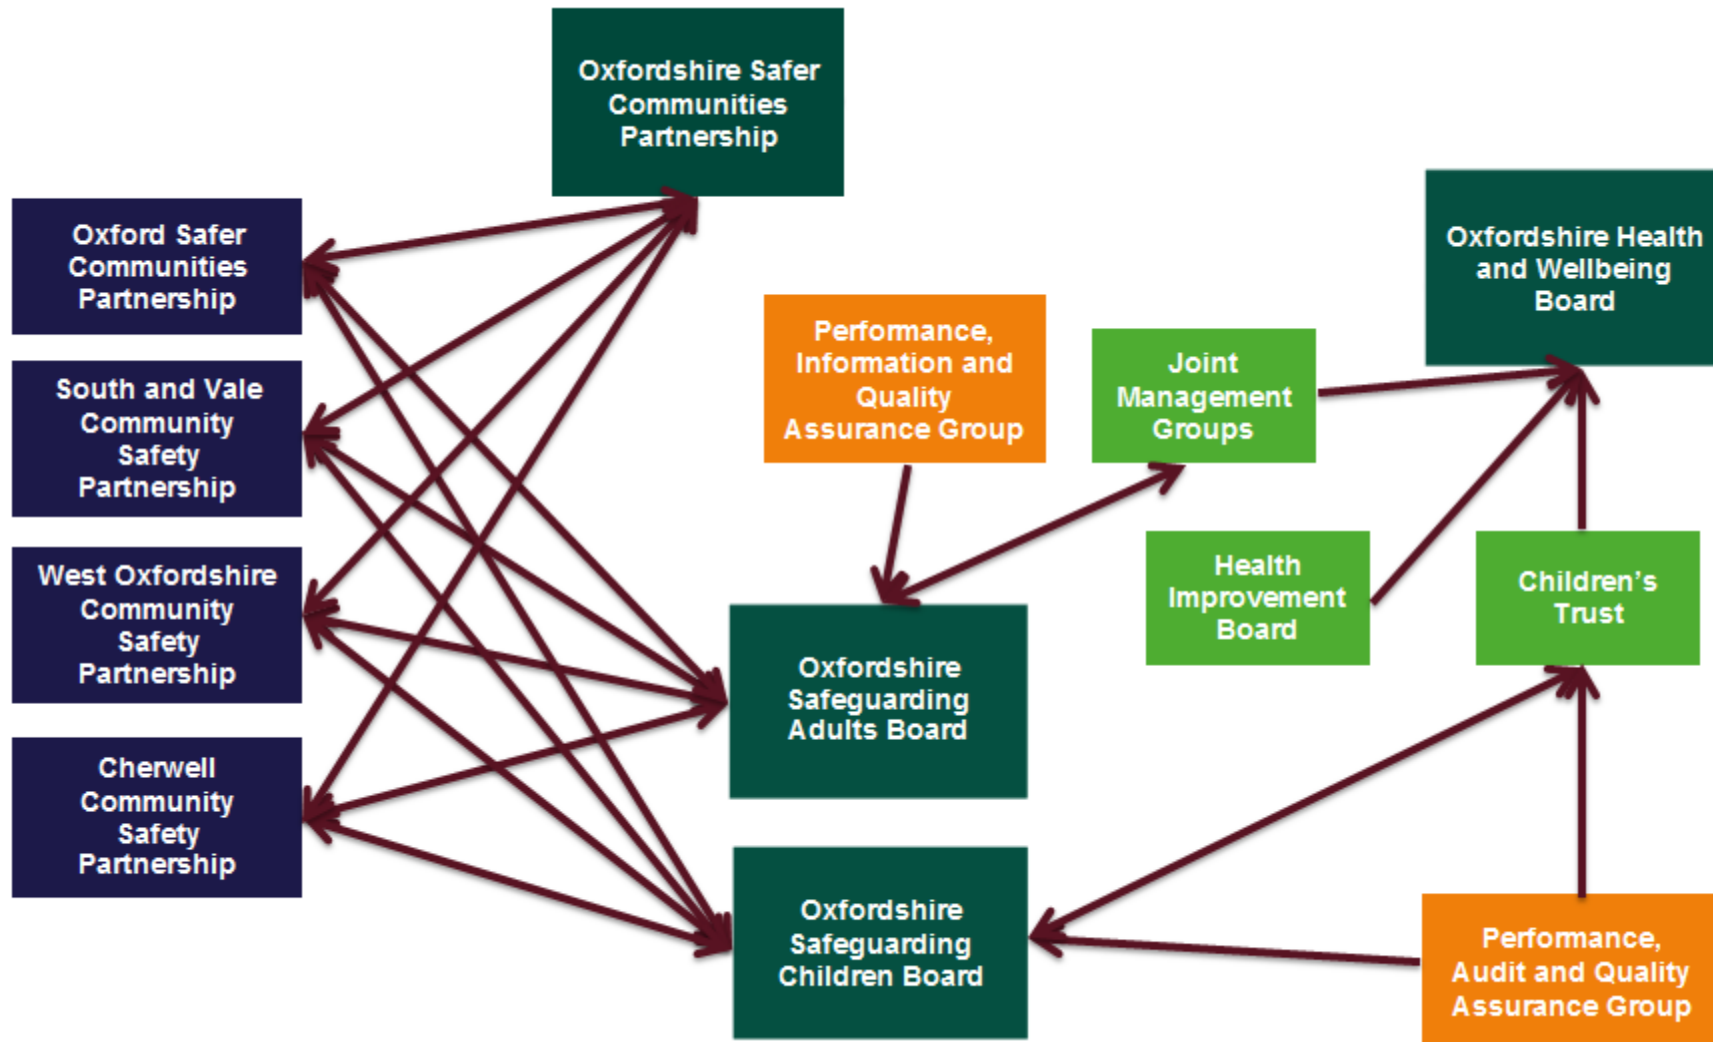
Oxfordshire Safer Communities Partnership

Oxford Safer Communities Partnership

South and Vale Community Safety Partnership

West Oxfordshire Community Safety Partnership

Cherwell Community Safety Partnership

Performance, Information and Quality Assurance Group

Joint Management Groups

Oxfordshire Health and Wellbeing Board

Health Improvement Board

Children's Trust

Oxfordshire Safeguarding Adults Board

Oxfordshire Safeguarding Children Board

Performance, Audit and Quality Assurance Group